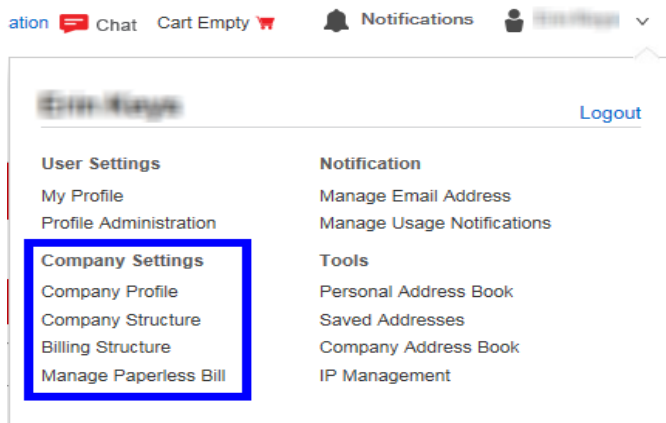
ation Chat Cart Empty Notifications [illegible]

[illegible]

Logout

User Settings
My Profile
Profile Administration

Company Settings
Company Profile
Company Structure
Billing Structure
Manage Paperless Bill

Notification
Manage Email Address
Manage Usage Notifications

Tools
Personal Address Book
Saved Addresses
Company Address Book
IP Management